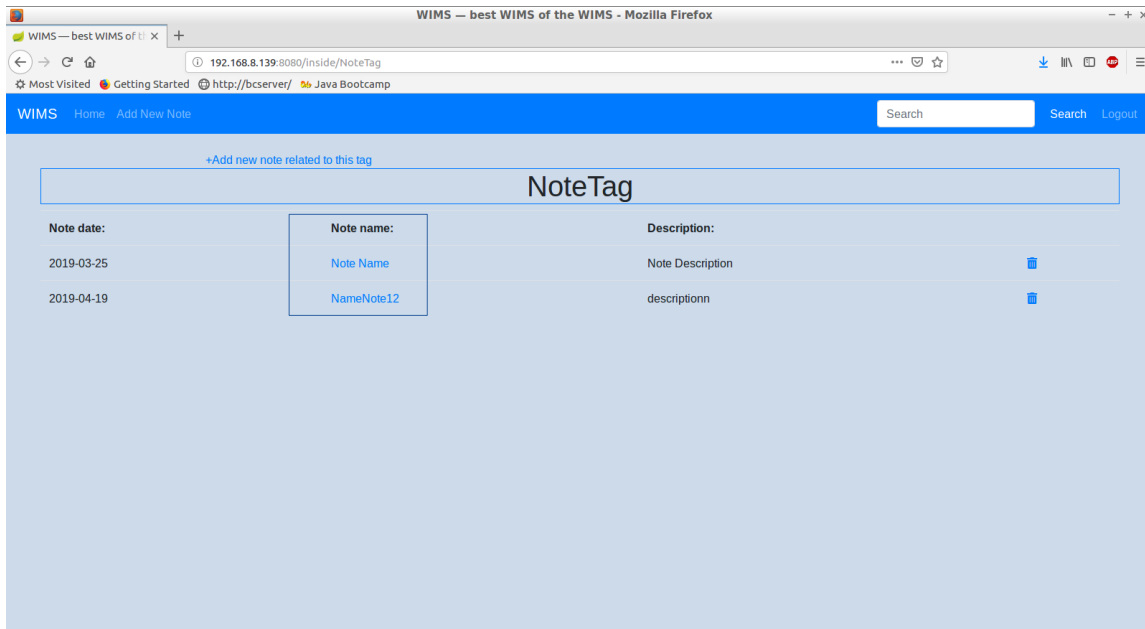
WIMS — best WIMS of the WIMS - Mozilla Firefox

WIMS — best WIMS of t

192.168.8.139:8080/inside/NoteTag

Most Visited   Getting Started   http://bcserver/   Java Bootcamp

WIMS   Home   Add New Note   Search   Search   Logout

+Add new note related to this tag

NoteTag

| Note date: | Note name: | Description: | |
|---|---|---|---|
| 2019-03-25 | Note Name | Note Description | |
| 2019-04-19 | NameNote12 | descriptionn | |